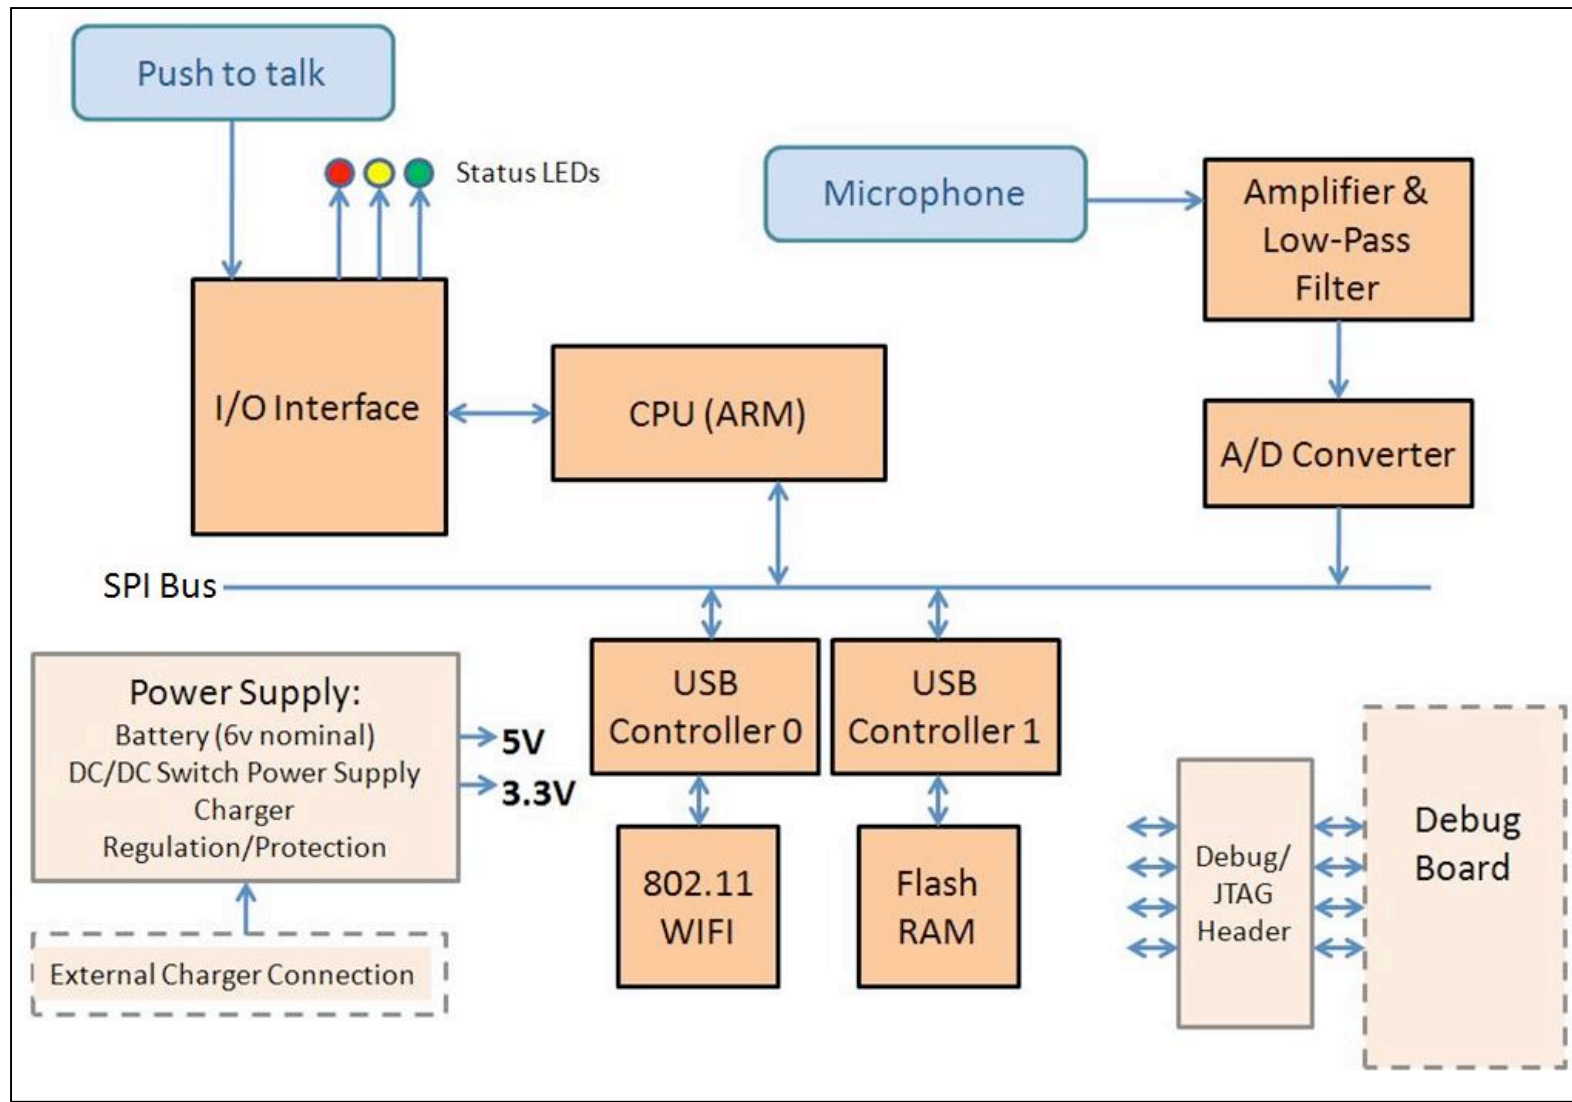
Push to talk

Status LEDs

Microphone

Amplifier & Low-Pass Filter

I/O Interface

CPU (ARM)

A/D Converter

SPI Bus

Power Supply:
Battery (6v nominal)
DC/DC Switch Power Supply
Charger
Regulation/Protection

5V
3.3V

USB Controller 0

USB Controller 1

802.11 WIFI

Flash RAM

Debug/ JTAG Header

Debug Board

External Charger Connection